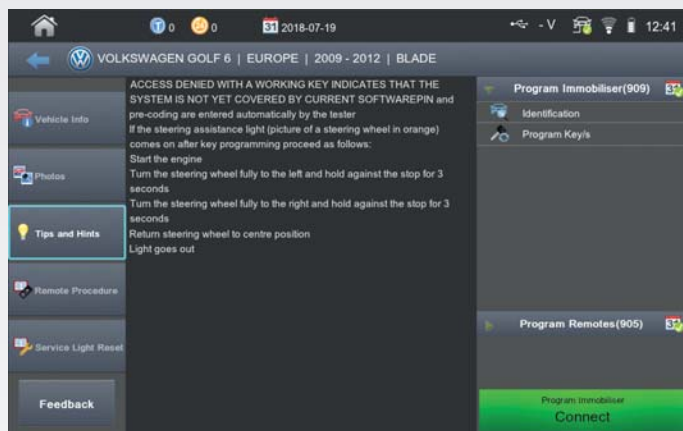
0 0 31 2018-07-19 -V 12:41

VOLKSWAGEN GOLF 6 | EUROPE | 2009 - 2012 | BLADE

Vehicle Info

Photos

Tips and Hints

Remote Procedure

Service Light Reset

Feedback

ACCESS DENIED WITH A WORKING KEY INDICATES THAT THE SYSTEM IS NOT YET COVERED BY CURRENT SOFTWAREPIN and pre-coding are entered automatically by the tester
If the steering assistance light (picture of a steering wheel in orange) comes on after key programming proceed as follows:
Start the engine
Turn the steering wheel fully to the left and hold against the stop for 3 seconds
Turn the steering wheel fully to the right and hold against the stop for 3 seconds
Return steering wheel to centre position
Light goes out

Program Immobiliser(909)
Identification
Program Key/s

Program Remotes(905)

Program Immobiliser
Connect